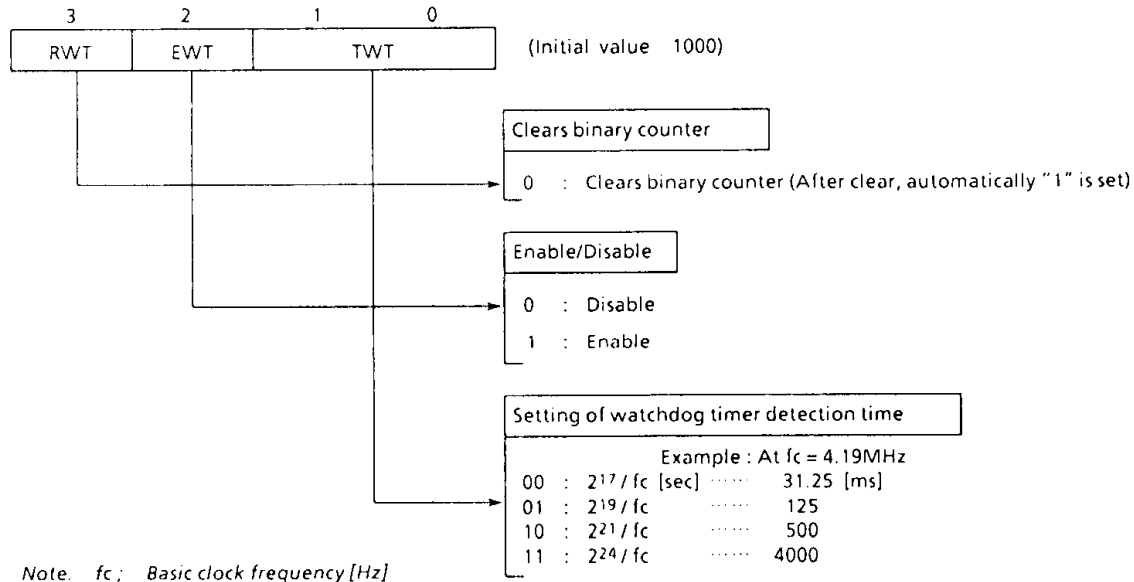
| 3 | 2 | 1 0 |
|---|---|---|
| RWT | EWT | TWT |

(Initial value 1000)

Clears binary counter

0 : Clears binary counter (After clear, automatically "1" is set)

Enable/Disable

0 : Disable
1 : Enable

Setting of watchdog timer detection time

Example : At fc = 4.19MHz
00 : $2^{17}$ / fc [sec] ······ 31.25 [ms]
01 : $2^{19}$ / fc ······ 125
10 : $2^{21}$ / fc ······ 500
11 : $2^{24}$ / fc ······ 4000

Note. fc ; Basic clock frequency [Hz]